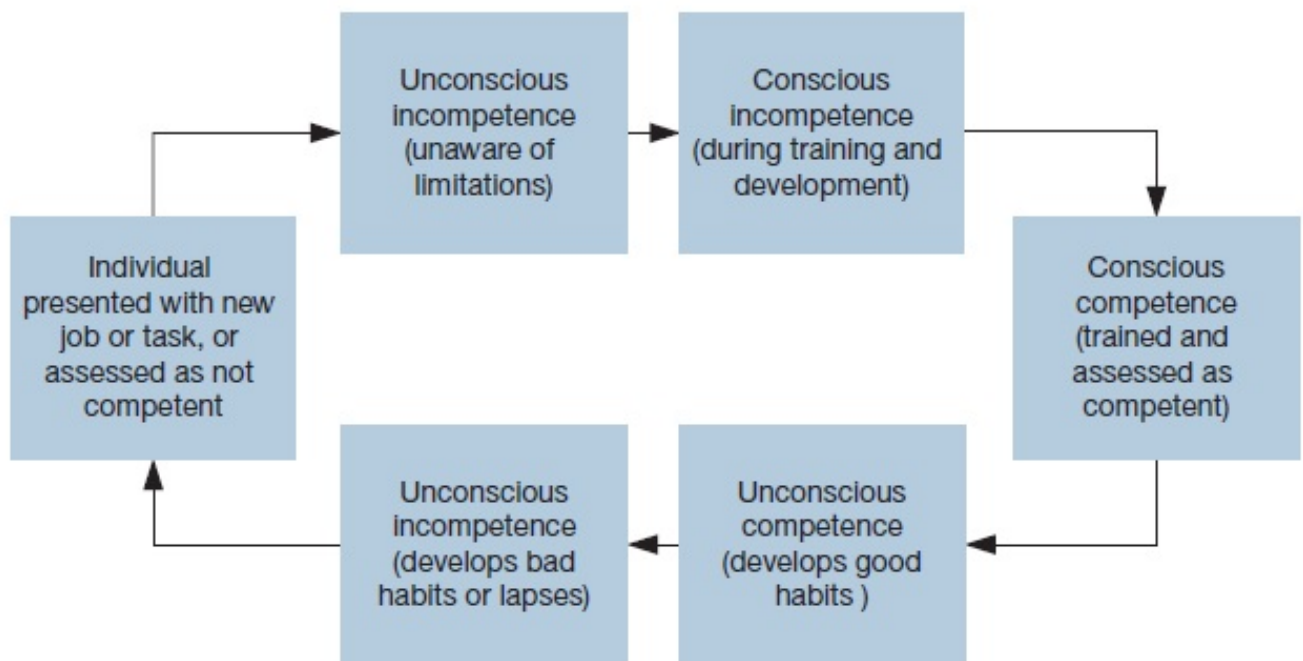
Individual presented with new job or task, or assessed as not competent

Unconscious incompetence (unaware of limitations)

Conscious incompetence (during training and development)

Conscious competence (trained and assessed as competent)

Unconscious competence (develops good habits )

Unconscious incompetence (develops bad habits or lapses)